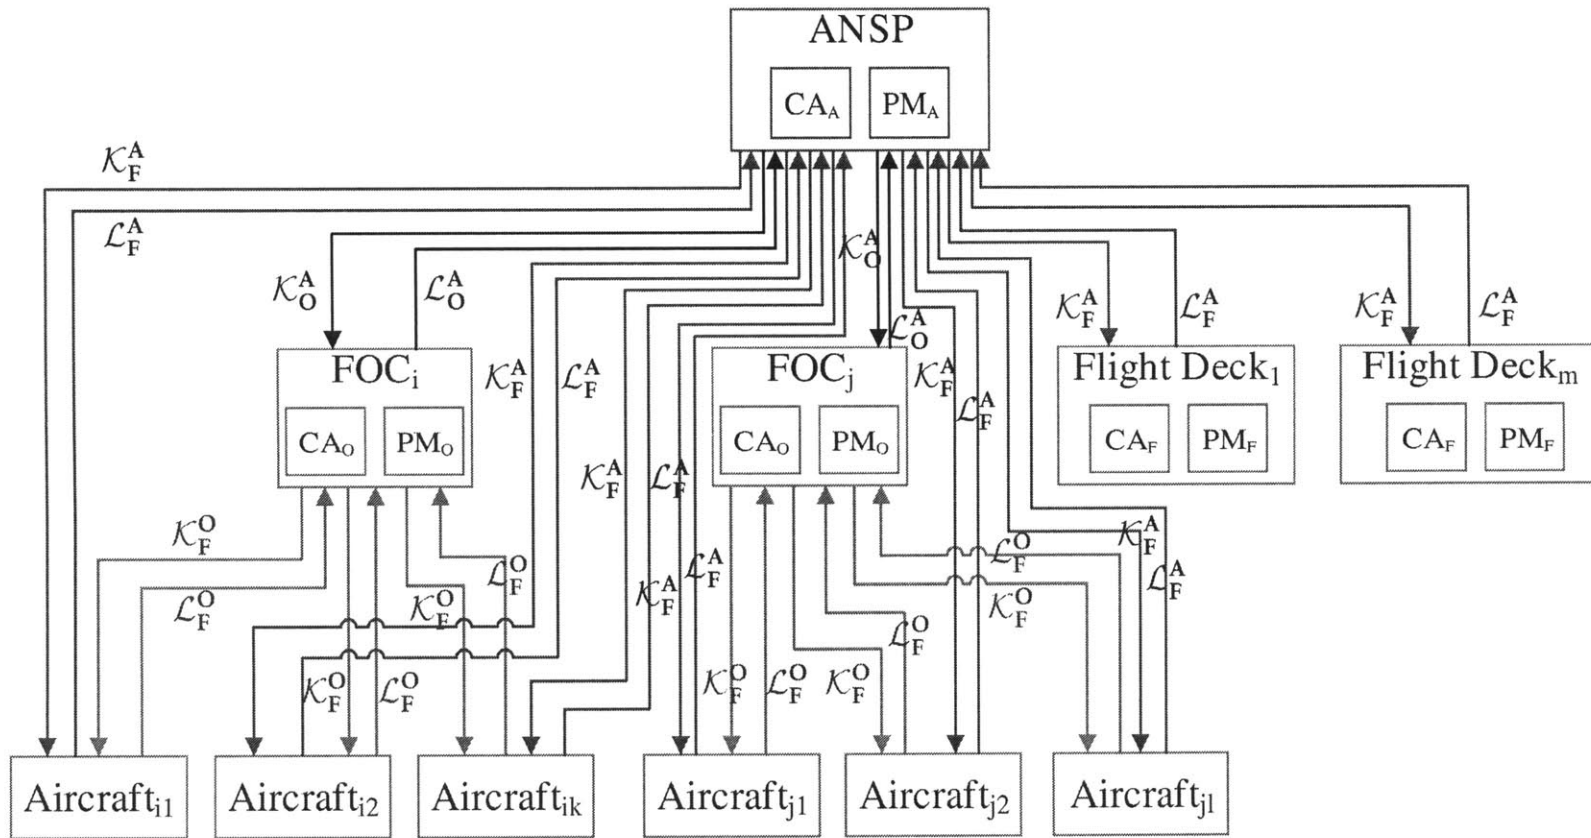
ANSP

CA$_A$ PM$_A$

$\mathcal{K}_F^A$

$\mathcal{L}_F^A$

$\mathcal{K}_O^A$ $\mathcal{L}_O^A$

$\mathcal{K}_O^A$

$\mathcal{L}_O^A$

$\mathcal{K}_F^A$ $\mathcal{L}_F^A$

$\mathcal{K}_F^A$ $\mathcal{L}_F^A$

FOC$_i$

CA$_O$ PM$_O$

$\mathcal{K}_F^A$ $\mathcal{L}_F^A$

FOC$_j$

CA$_O$ PM$_O$

$\mathcal{K}_F^A$ $\mathcal{L}_F^A$

Flight Deck$_1$

CA$_F$ PM$_F$

Flight Deck$_m$

CA$_F$ PM$_F$

$\mathcal{K}_F^A$ $\mathcal{L}_F^A$

$\mathcal{K}_F^O$

$\mathcal{L}_F^O$

$\mathcal{L}_F^O$

$\mathcal{K}_F^O$

$\mathcal{K}_F^A$ $\mathcal{L}_F^A$

$\mathcal{L}_F^O$

$\mathcal{K}_F^A$

$\mathcal{L}_F^A$

$\mathcal{K}_F^O$

$\mathcal{L}_F^O$

$\mathcal{K}_F^O$ $\mathcal{L}_F^O$

$\mathcal{K}_F^O$ $\mathcal{L}_F^O$ $\mathcal{K}_F^O$

Aircraft$_{i1}$ Aircraft$_{i2}$ Aircraft$_{ik}$ Aircraft$_{j1}$ Aircraft$_{j2}$ Aircraft$_{jl}$